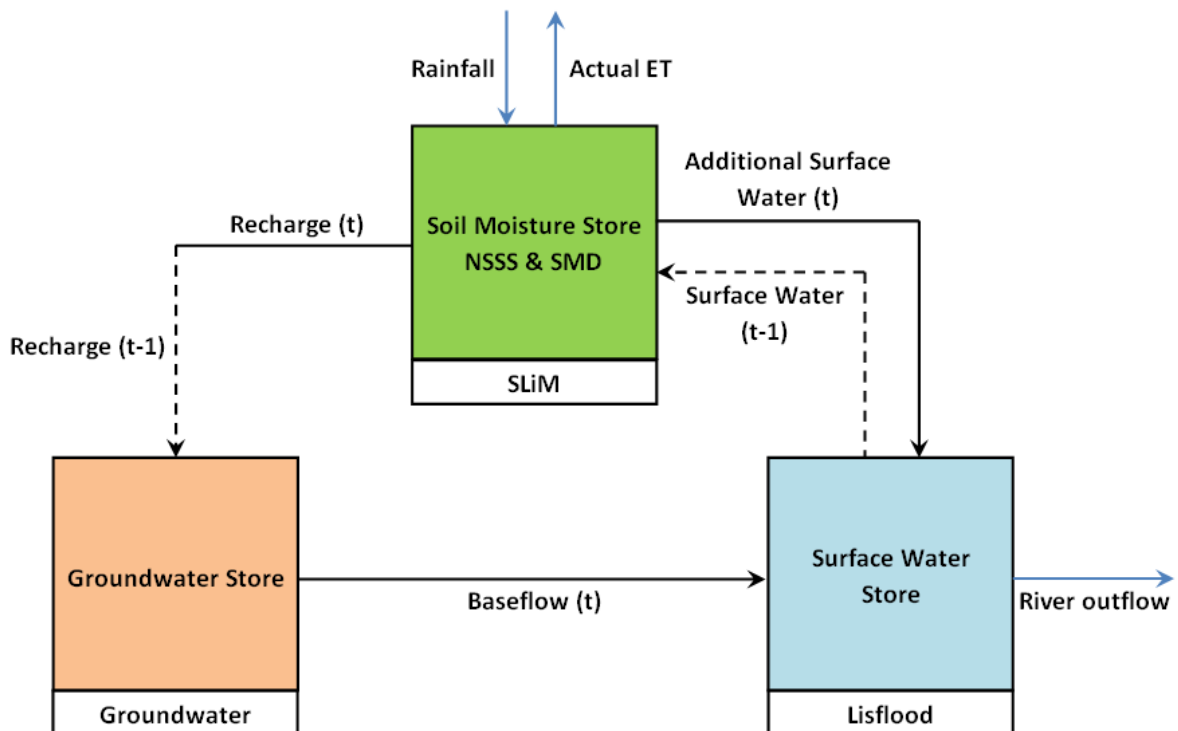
Rainfall

Actual ET

Soil Moisture Store NSSS & SMD

SLiM

Additional Surface Water (t)

Recharge (t)

Recharge (t-1)

Surface Water (t-1)

Groundwater Store

Groundwater

Baseflow (t)

Surface Water Store

Lisflood

River outflow